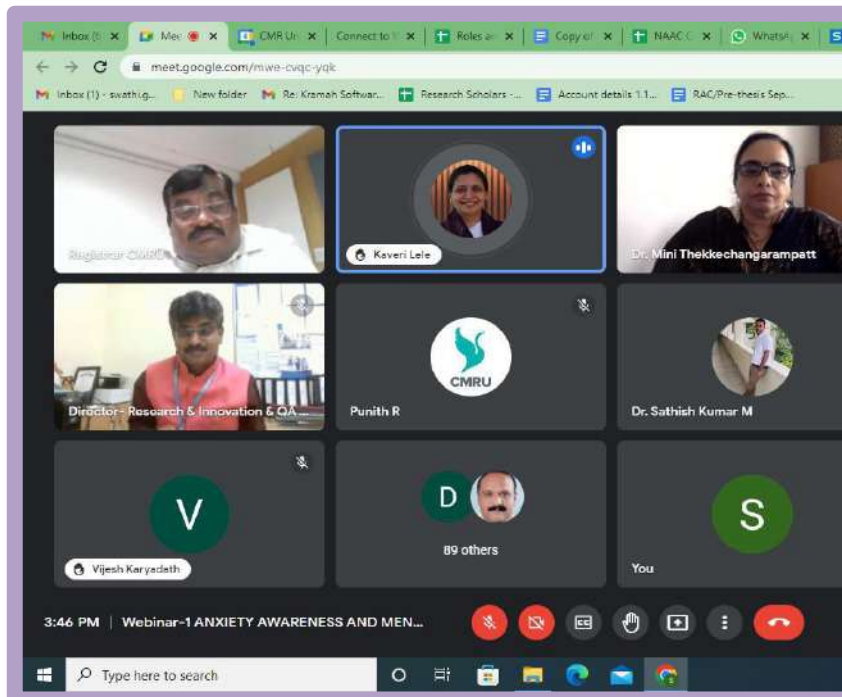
Inbox (6 ×
Mee ×
CMR Un ×
Connect to ×
Roles an ×
Copy of ×
NAAC C ×
WhatsA ×

meet.google.com/mwe-cvqc-yqk

Inbox (1) - swathi.g...
New folder
Re: Kramah Softwar...
Research Scholars -...
Account details 1.1...
RAC/Pre-thesis Sep...

Registrar CMRU
Kaveri Lele
Dr. Mini Thekkechangarampatt
Director- Research & Innovation & QA ...
CMRU
Punith R
Dr. Sathish Kumar M
V
Vijesh Karyadath
D
89 others
S
You

3:46 PM | Webinar-1 ANXIETY AWARENESS AND MEN...

Type here to search